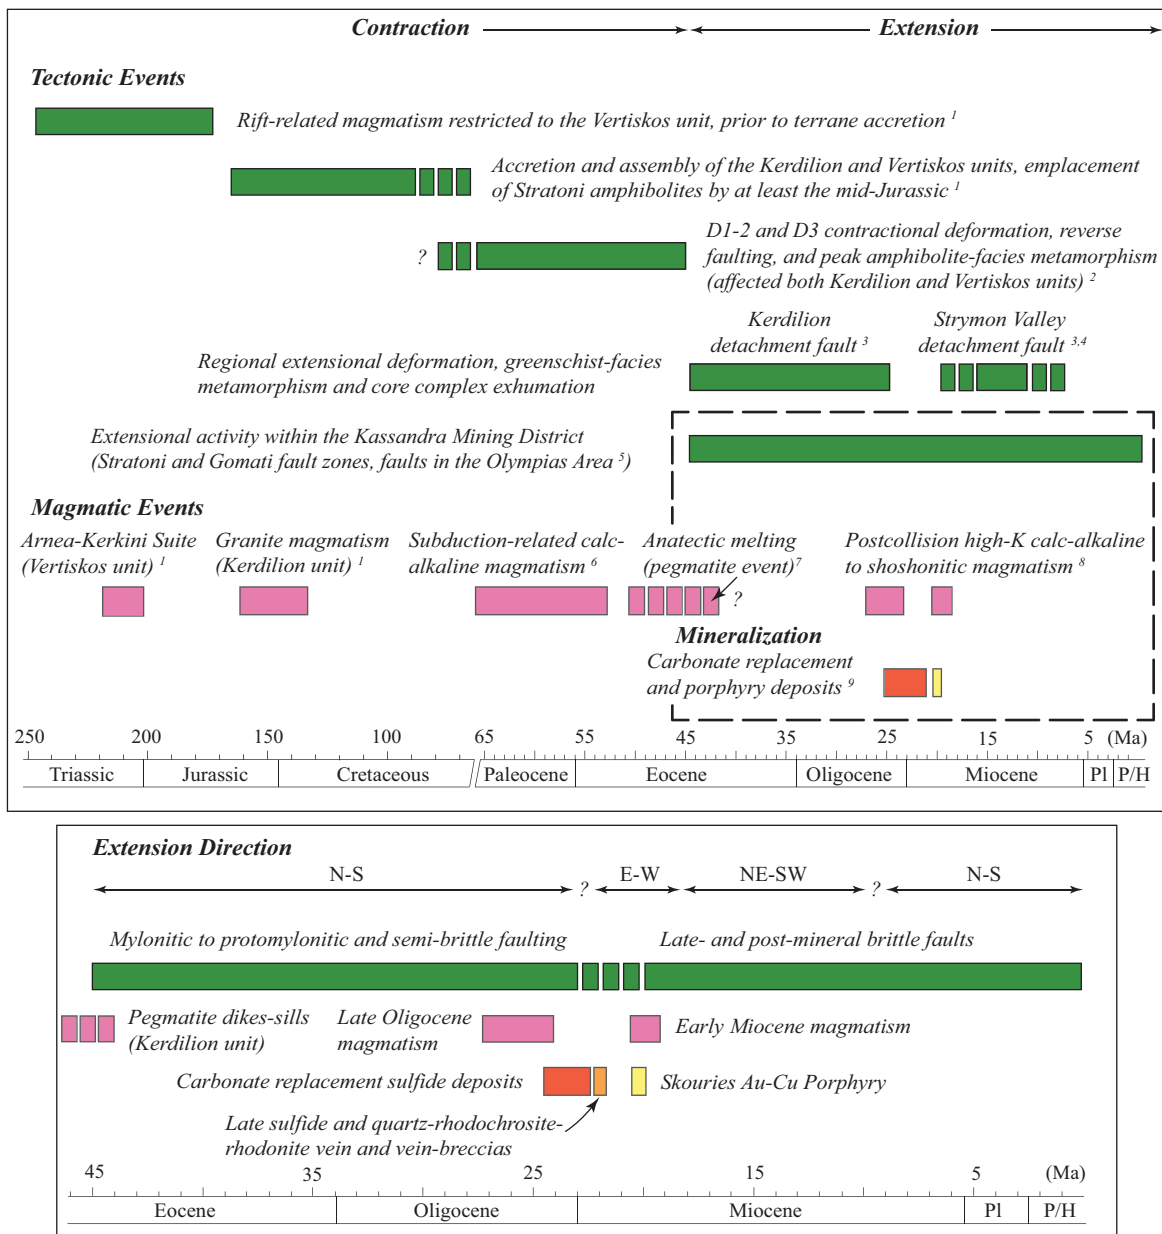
Contraction Extension

Tectonic Events

Rift-related magmatism restricted to the Vertiskos unit, prior to terrane accretion $^1$

Accretion and assembly of the Kerdilion and Vertiskos units, emplacement of Stratoni amphibolites by at least the mid-Jurassic $^1$

? D1-2 and D3 contractional deformation, reverse faulting, and peak amphibolite-facies metamorphism (affected both Kerdilion and Vertiskos units) $^2$

Kerdilion detachment fault $^3$

Strymon Valley detachment fault $^{3,4}$

Regional extensional deformation, greenschist-facies metamorphism and core complex exhumation

Extensional activity within the Kassandra Mining District (Stratoni and Gomati fault zones, faults in the Olympias Area $^5$)

Magmatic Events

Arnea-Kerkini Suite (Vertiskos unit) $^1$

Granite magmatism (Kerdilion unit) $^1$

Subduction-related calc-alkaline magmatism $^6$

Anatectic melting (pegmatite event)$^7$ ?

Postcollision high-K calc-alkaline to shoshonitic magmatism $^8$

Mineralization

Carbonate replacement and porphyry deposits $^9$

250 200 150 100 65 55 45 35 25 15 5 (Ma)

Triassic Jurassic Cretaceous Paleocene Eocene Oligocene Miocene Pl P/H

Extension Direction

N-S ? E-W NE-SW ? N-S

Mylonitic to protomylonitic and semi-brittle faulting

Late- and post-mineral brittle faults

Pegmatite dikes-sills (Kerdilion unit)

Late Oligocene magmatism

Early Miocene magmatism

Carbonate replacement sulfide deposits

Skouries Au-Cu Porphyry

Late sulfide and quartz-rhodochrosite-rhodonite vein and vein-breccias

45 35 25 15 5 (Ma)

Eocene Oligocene Miocene Pl P/H